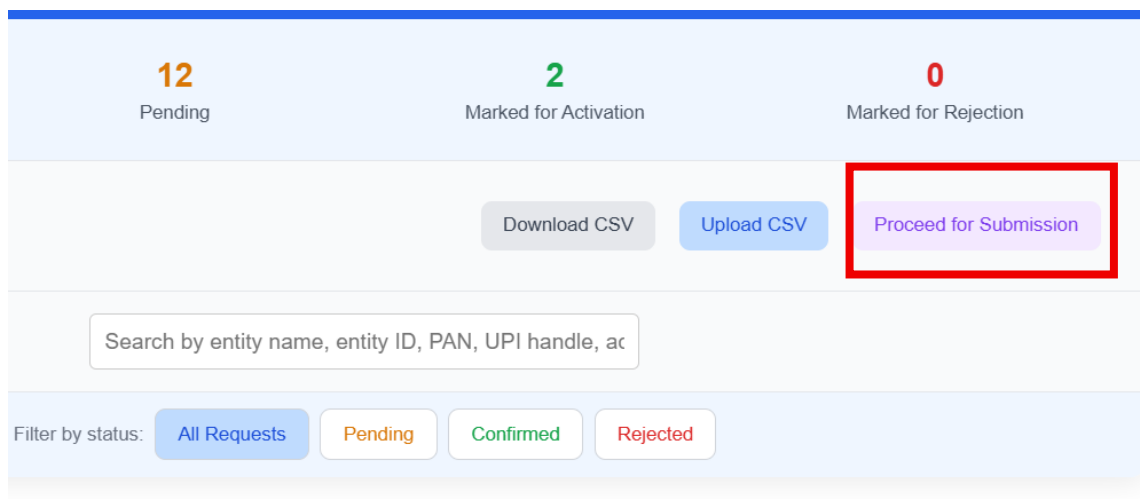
12
Pending

2
Marked for Activation

0
Marked for Rejection

Download CSV
Upload CSV
Proceed for Submission

Search by entity name, entity ID, PAN, UPI handle, ac

Filter by status:
All Requests
Pending
Confirmed
Rejected